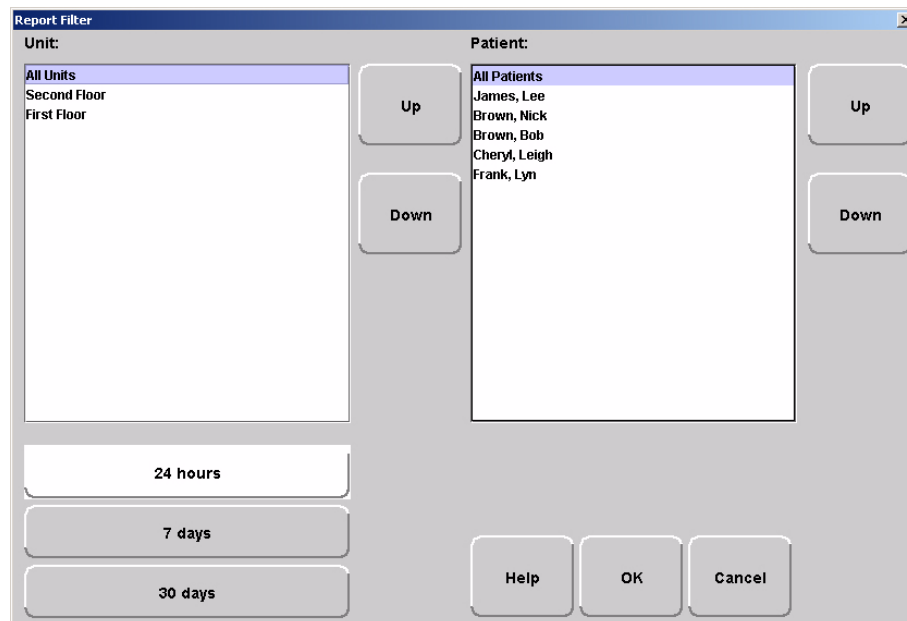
Report Filter

Unit:

All Units
Second Floor
First Floor

Up

Down

Patient:

All Patients
James, Lee
Brown, Nick
Brown, Bob
Cheryl, Leigh
Frank, Lyn

Up

Down

24 hours

7 days

30 days

Help

OK

Cancel